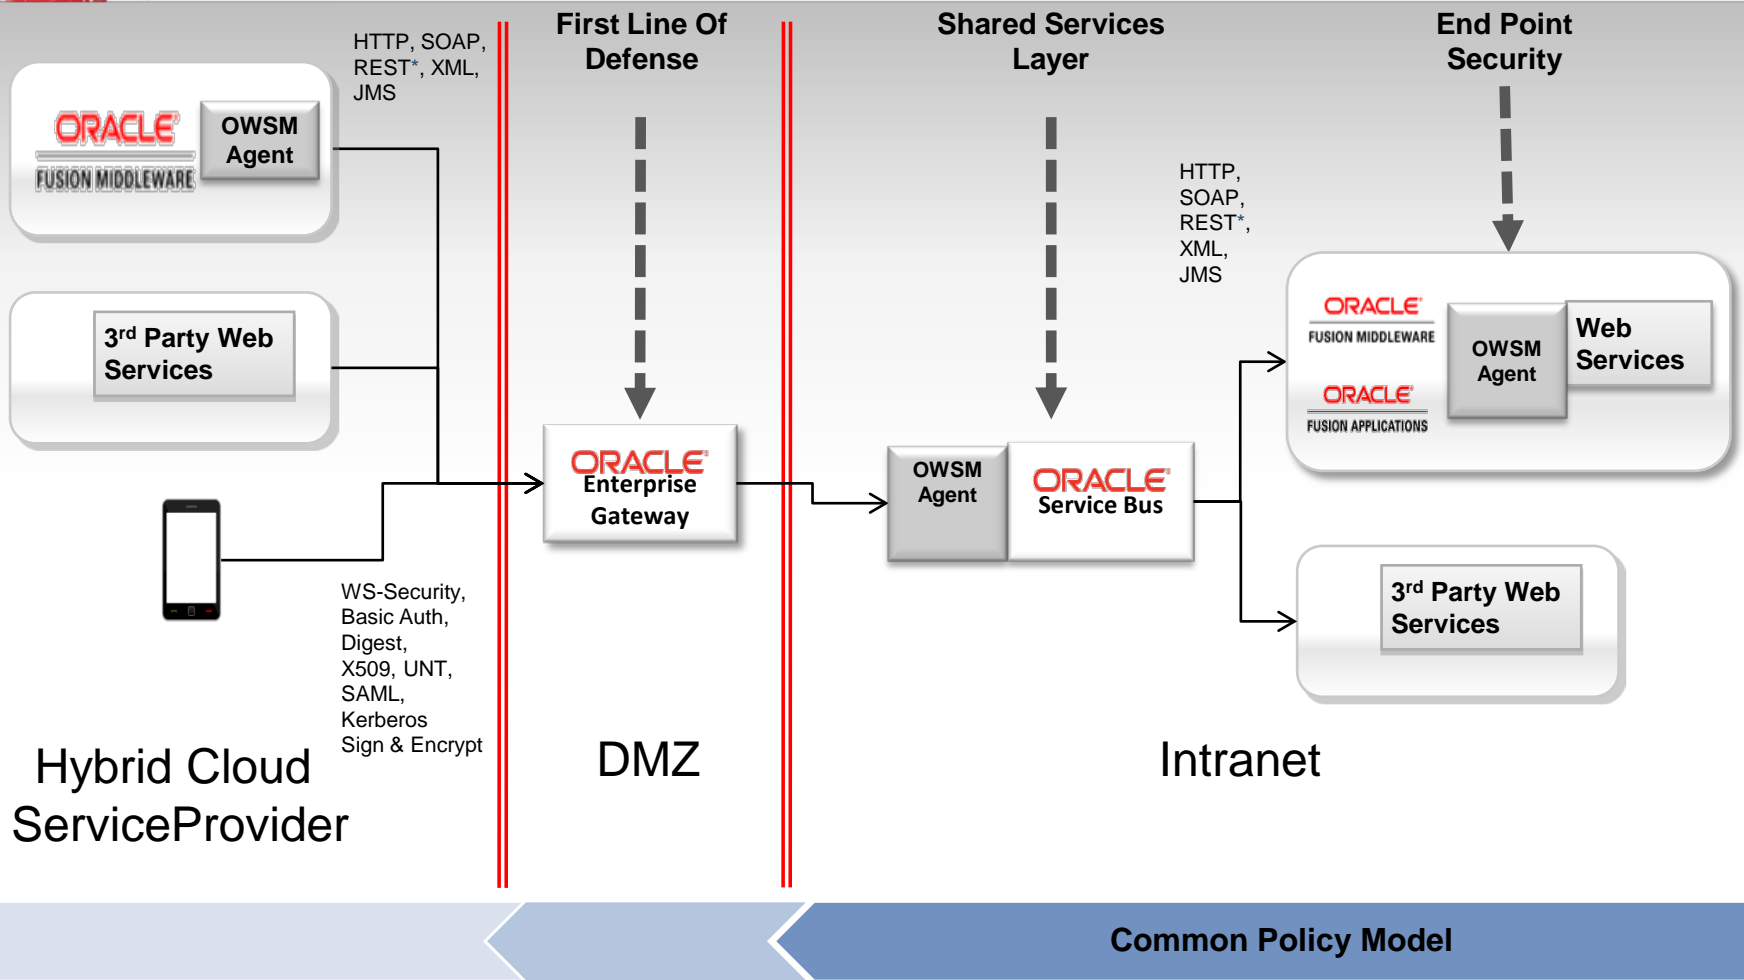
HTTP, SOAP, REST*, XML, JMS

First Line Of Defense

Shared Services Layer

End Point Security

ORACLE FUSION MIDDLEWARE

OWSM Agent

3rd Party Web Services

HTTP, SOAP, REST*, XML, JMS

ORACLE FUSION MIDDLEWARE

ORACLE FUSION APPLICATIONS

OWSM Agent

Web Services

ORACLE Enterprise Gateway

OWSM Agent

ORACLE Service Bus

3rd Party Web Services

WS-Security, Basic Auth, Digest, X509, UNT, SAML, Kerberos Sign & Encrypt

Hybrid Cloud ServiceProvider

DMZ

Intranet

Common Policy Model